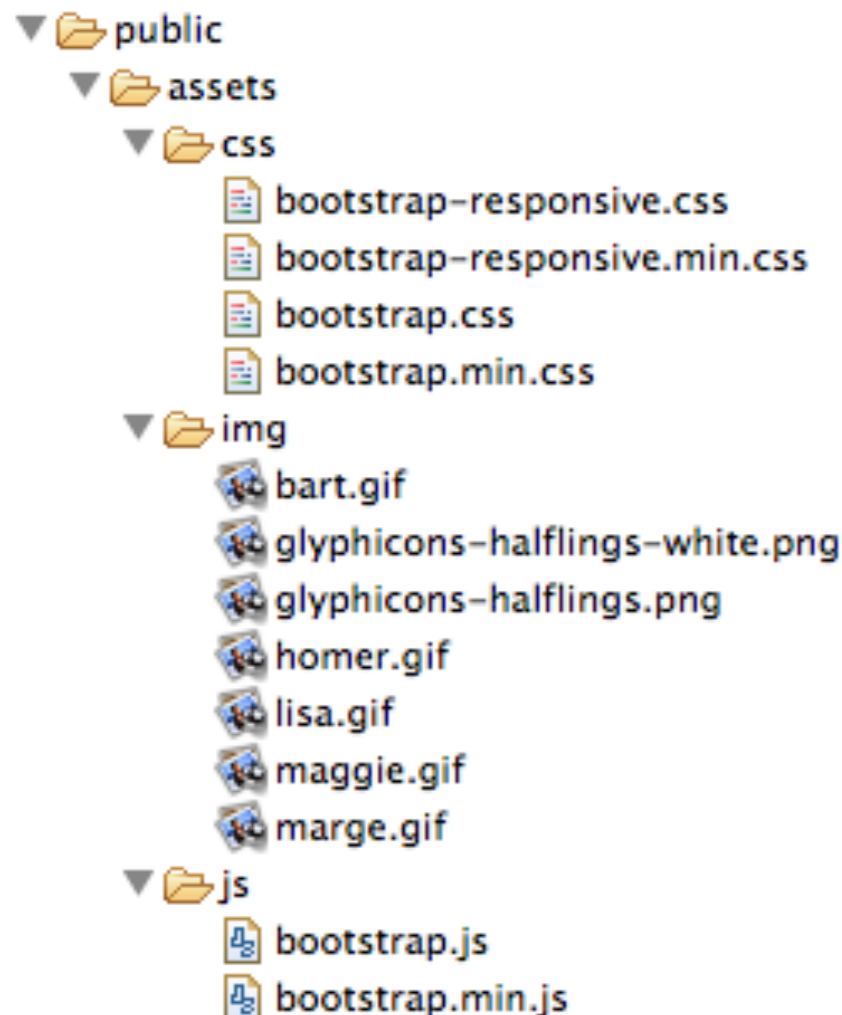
public
assets
css
bootstrap-responsive.css
bootstrap-responsive.min.css
bootstrap.css
bootstrap.min.css
img
bart.gif
glyphicons-halflings-white.png
glyphicons-halflings.png
homer.gif
lisa.gif
maggie.gif
marge.gif
js
bootstrap.js
bootstrap.min.js